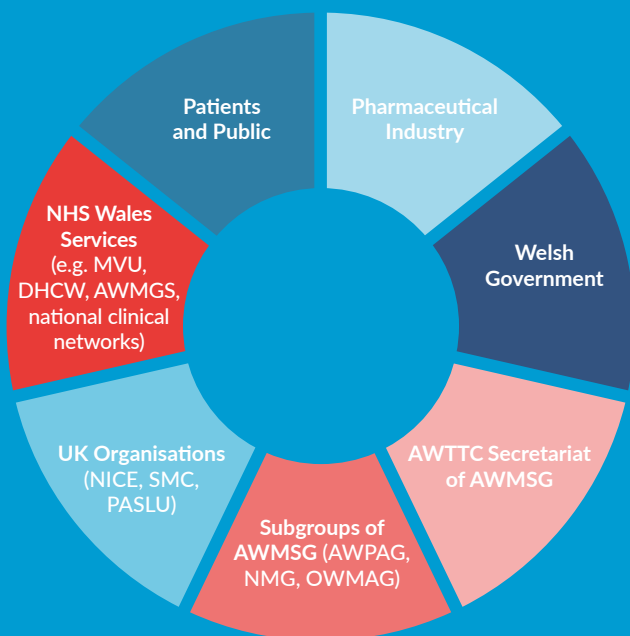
Patients and Public

Pharmaceutical Industry

Welsh Government

AWTTC Secretariat of AWMSG

Subgroups of AWMSG (AWPAG, NMG, OWMAG)

UK Organisations (NICE, SMC, PASLU)

NHS Wales Services (e.g. MVU, DHCW, AWMGS, national clinical networks)